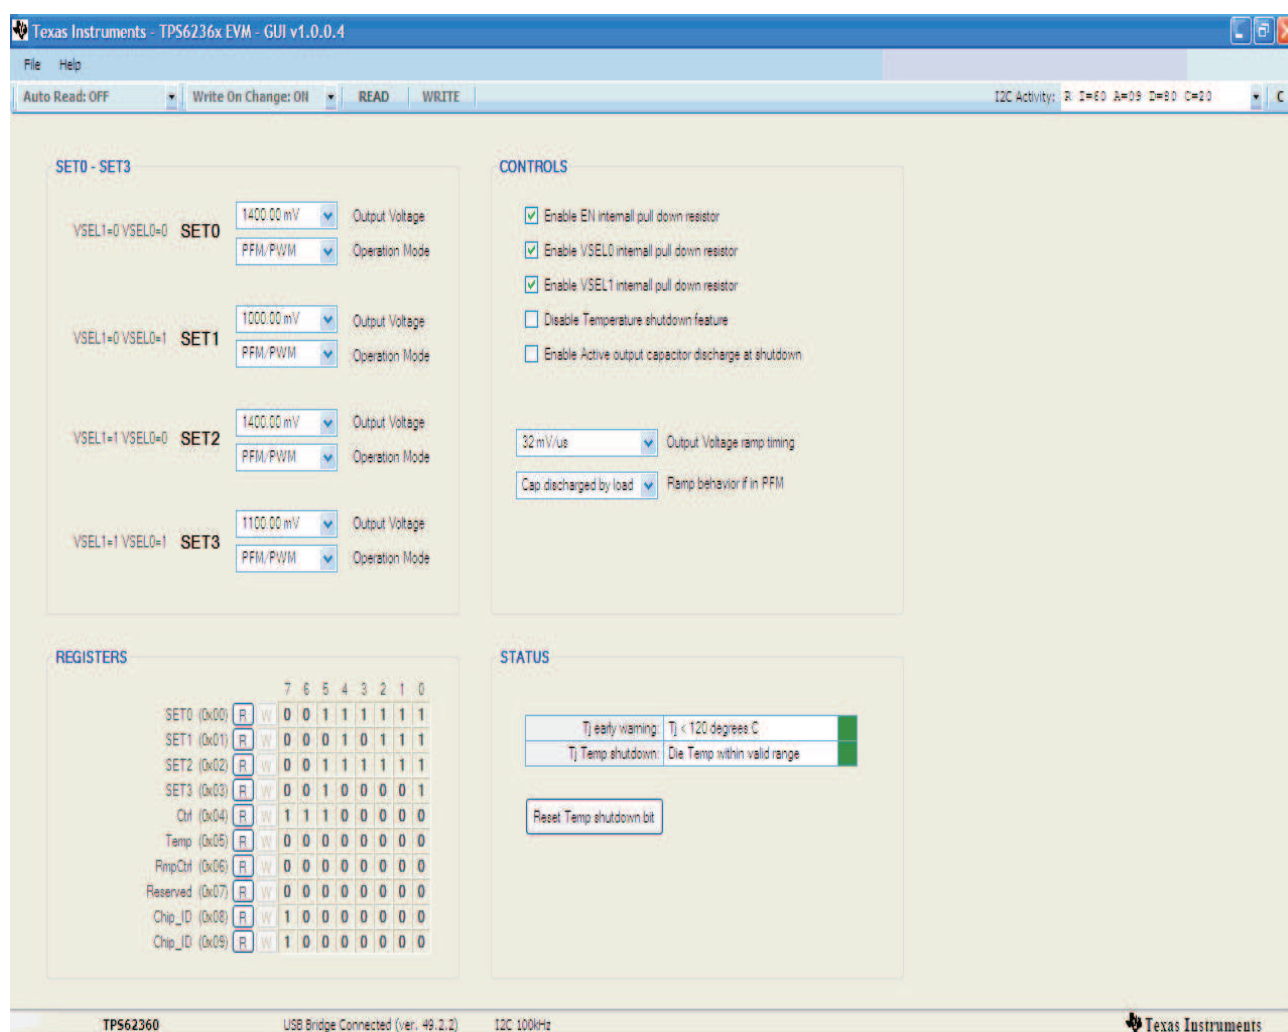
Texas Instruments - TPS6236x EVM - GUI v1.0.0.4

File Help

Auto Read: OFF Write On Change: ON READ WRITE I2C Activity: R I=60 A=09 D=80 C=20 C

SET0 - SET3

VSEL1=0 VSEL0=0 SET0 1400.00 mV Output Voltage PFM/PWM Operation Mode

VSEL1=0 VSEL0=1 SET1 1000.00 mV Output Voltage PFM/PWM Operation Mode

VSEL1=1 VSEL0=0 SET2 1400.00 mV Output Voltage PFM/PWM Operation Mode

VSEL1=1 VSEL0=1 SET3 1100.00 mV Output Voltage PFM/PWM Operation Mode

CONTROLS

Enable EN internall pull down resistor
Enable VSEL0 internall pull down resistor
Enable VSEL1 internall pull down resistor
Disable Temperature shutdown feature
Enable Active output capacitor discharge at shutdown

32 mV/us Output Voltage ramp timing
Cap discharged by load Ramp behavior if in PFM

REGISTERS

| | | | 7 | 6 | 5 | 4 | 3 | 2 | 1 | 0 |
|---|---|---|---|---|---|---|---|---|---|---|
| SET0 (0x00) | R | W | 0 | 0 | 1 | 1 | 1 | 1 | 1 | 1 |
| SET1 (0x01) | R | W | 0 | 0 | 0 | 1 | 0 | 1 | 1 | 1 |
| SET2 (0x02) | R | W | 0 | 0 | 1 | 1 | 1 | 1 | 1 | 1 |
| SET3 (0x03) | R | W | 0 | 0 | 1 | 0 | 0 | 0 | 0 | 1 |
| Ctrl (0x04) | R | W | 1 | 1 | 1 | 0 | 0 | 0 | 0 | 0 |
| Temp (0x05) | R | W | 0 | 0 | 0 | 0 | 0 | 0 | 0 | 0 |
| RmpCtrl (0x06) | R | W | 0 | 0 | 0 | 0 | 0 | 0 | 0 | 0 |
| Reserved (0x07) | R | W | 0 | 0 | 0 | 0 | 0 | 0 | 0 | 0 |
| Chip_ID (0x08) | R | W | 1 | 0 | 0 | 0 | 0 | 0 | 0 | 0 |
| Chip_ID (0x09) | R | W | 1 | 0 | 0 | 0 | 0 | 0 | 0 | 0 |

STATUS

| Tj early warning: | Tj < 120 degrees C |
|---|---|
| Tj Temp shutdown: | Die Temp within valid range |

Reset Temp shutdown bit

TPS62360 USB Bridge Connected (ver. 49.2.2) I2C 100kHz Texas Instruments